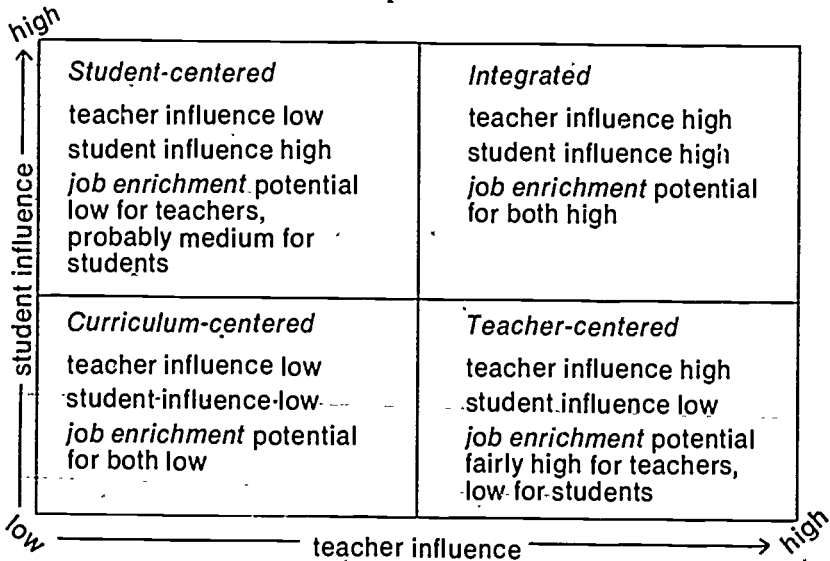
high

student influence

| *Student-centered* teacher influence low student influence high *job enrichment* potential low for teachers, probably medium for students | *Integrated* teacher influence high student influence high *job enrichment* potential for both high |
|---|---|
| *Curriculum-centered* teacher influence low student influence low *job enrichment* potential for both low | *Teacher-centered* teacher influence high student influence low *job enrichment* potential fairly high for teachers, low for students |

low

teacher influence

high